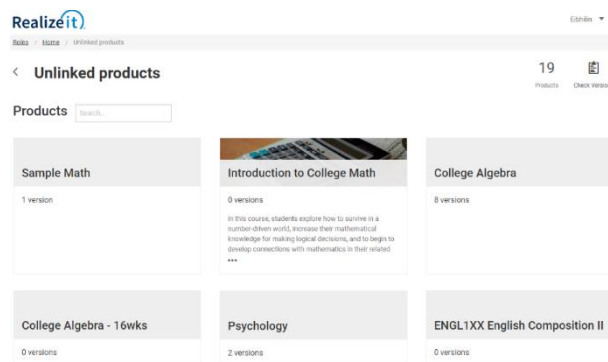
Realize it

Eibhlin ▼

Roles / Home / Unlinked products

< Unlinked products

19
Products

Check Versio

Products Search...

Sample Math

1 version

Introduction to College Math

0 versions

In this course, students explore how to survive in a number-driven world, increase their mathematical knowledge for making logical decisions, and to begin to develop connections with mathematics in their related ...

College Algebra

8 versions

College Algebra - 16wks

0 versions

Psychology

2 versions

ENGL1XX English Composition II

0 versions